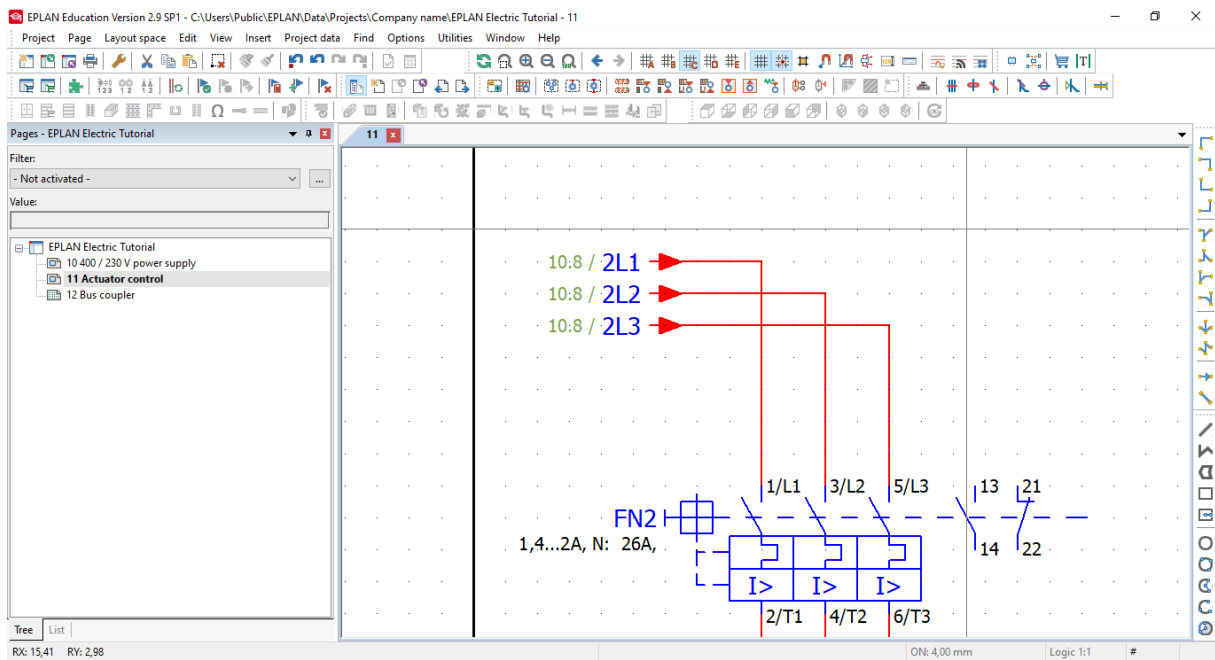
EPLAN Education Version 2.9 SP1 - C:\Users\Public\EPLAN\Data\Projects\Company name\EPLAN Electric Tutorial - 11

Project Page Layout space Edit View Insert Project data Find Options Utilities Window Help

Pages - EPLAN Electric Tutorial

Filter:

- Not activated -

Value:

EPLAN Electric Tutorial
10 400 / 230 V power supply
11 Actuator control
12 Bus coupler

Tree List

11

10:8 / 2L1
10:8 / 2L2
10:8 / 2L3

1/L1 3/L2 5/L3 13 21

FN2

1,4...2A, N: 26A,

14 22

I> I> I>

2/T1 4/T2 6/T3

RX: 15,41 RY: 2,98

ON: 4,00 mm

Logic 1:1

#